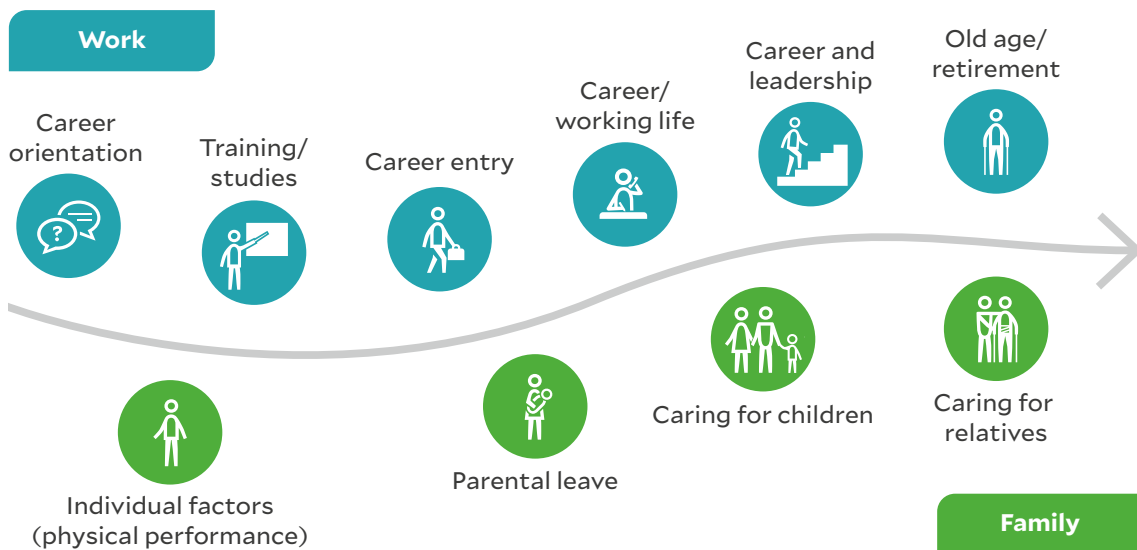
Work

Career orientation

Training/ studies

Career entry

Career/ working life

Career and leadership

Old age/ retirement

Individual factors (physical performance)

Parental leave

Caring for children

Caring for relatives

Family